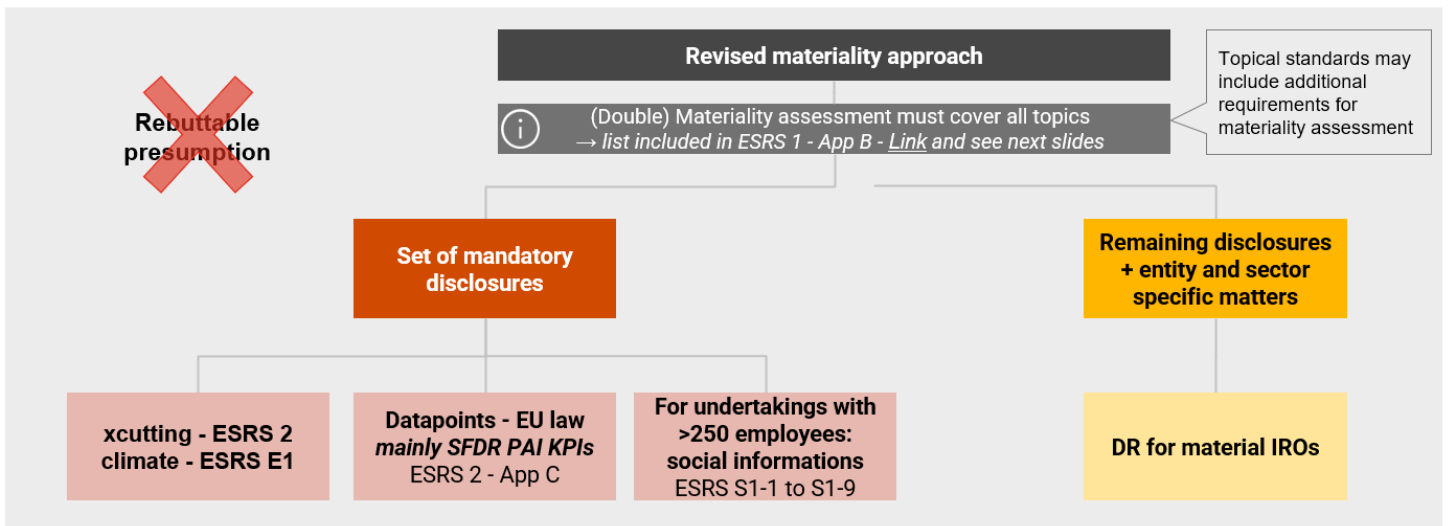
Rebuttable presumption

Revised materiality approach

(Double) Materiality assessment must cover all topics
→ list included in ESRS 1 - App B - Link and see next slides

Topical standards may include additional requirements for materiality assessment

Set of mandatory disclosures

Remaining disclosures + entity and sector specific matters

xcutting - ESRS 2
climate - ESRS E1

Datapoints - EU law
mainly SFDR PAI KPIs
ESRS 2 - App C

For undertakings with >250 employees: social informations
ESRS S1-1 to S1-9

DR for material IROs